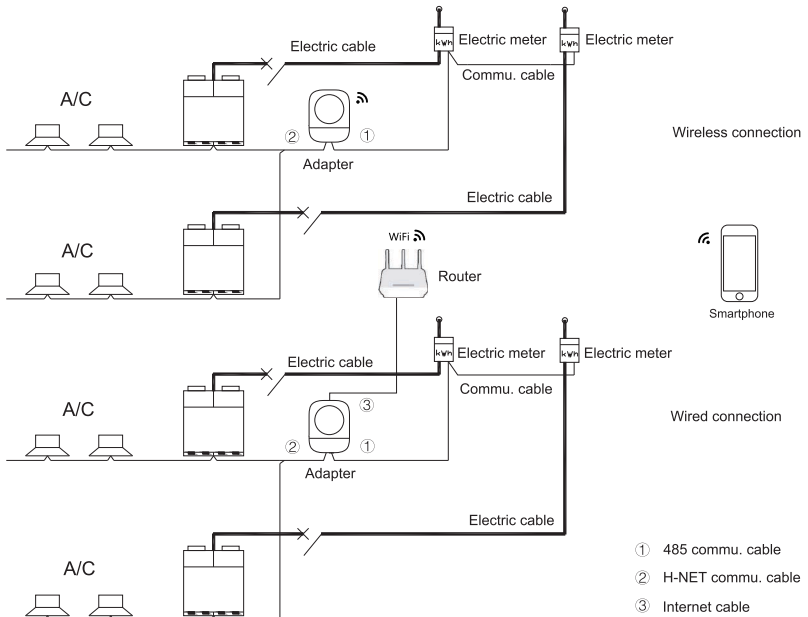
Electric cable

kWh Electric meter

kWh Electric meter

Commu. cable

A/C

② ①

Adapter

Wireless connection

Electric cable

A/C

WiFi

Router

Smartphone

Electric cable

kWh Electric meter

kWh Electric meter

Commu. cable

A/C

③

② ①

Adapter

Wired connection

Electric cable

A/C

① 485 commu. cable

② H-NET commu. cable

③ Internet cable